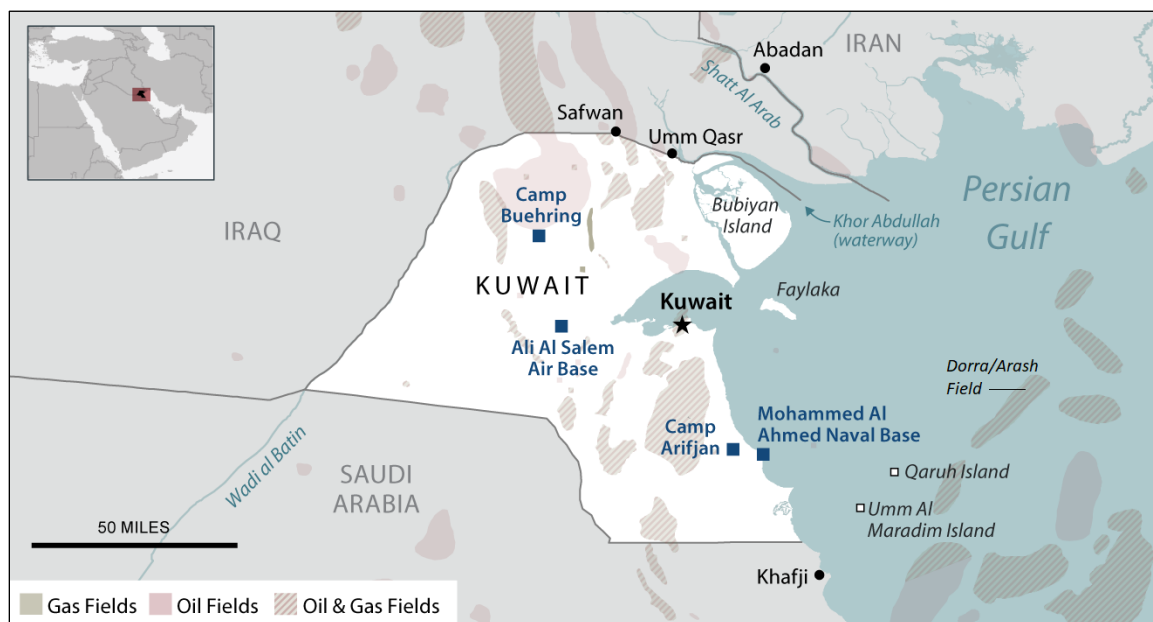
Abadan
IRAN
Shatt Al Arab
Safwan
Umm Qasr
Persian Gulf
Camp Buehring
Bubiyan Island
Khor Abdullah (waterway)
IRAQ
KUWAIT
Kuwait
Faylaka
Ali Al Salem Air Base
Dorra/Arash Field
Mohammed Al Ahmed Naval Base
Camp Arifjan
Wadi al Batin
SAUDI ARABIA
Qaruh Island
Umm Al Maradim Island
50 MILES
Khafji
Gas Fields
Oil Fields
Oil & Gas Fields